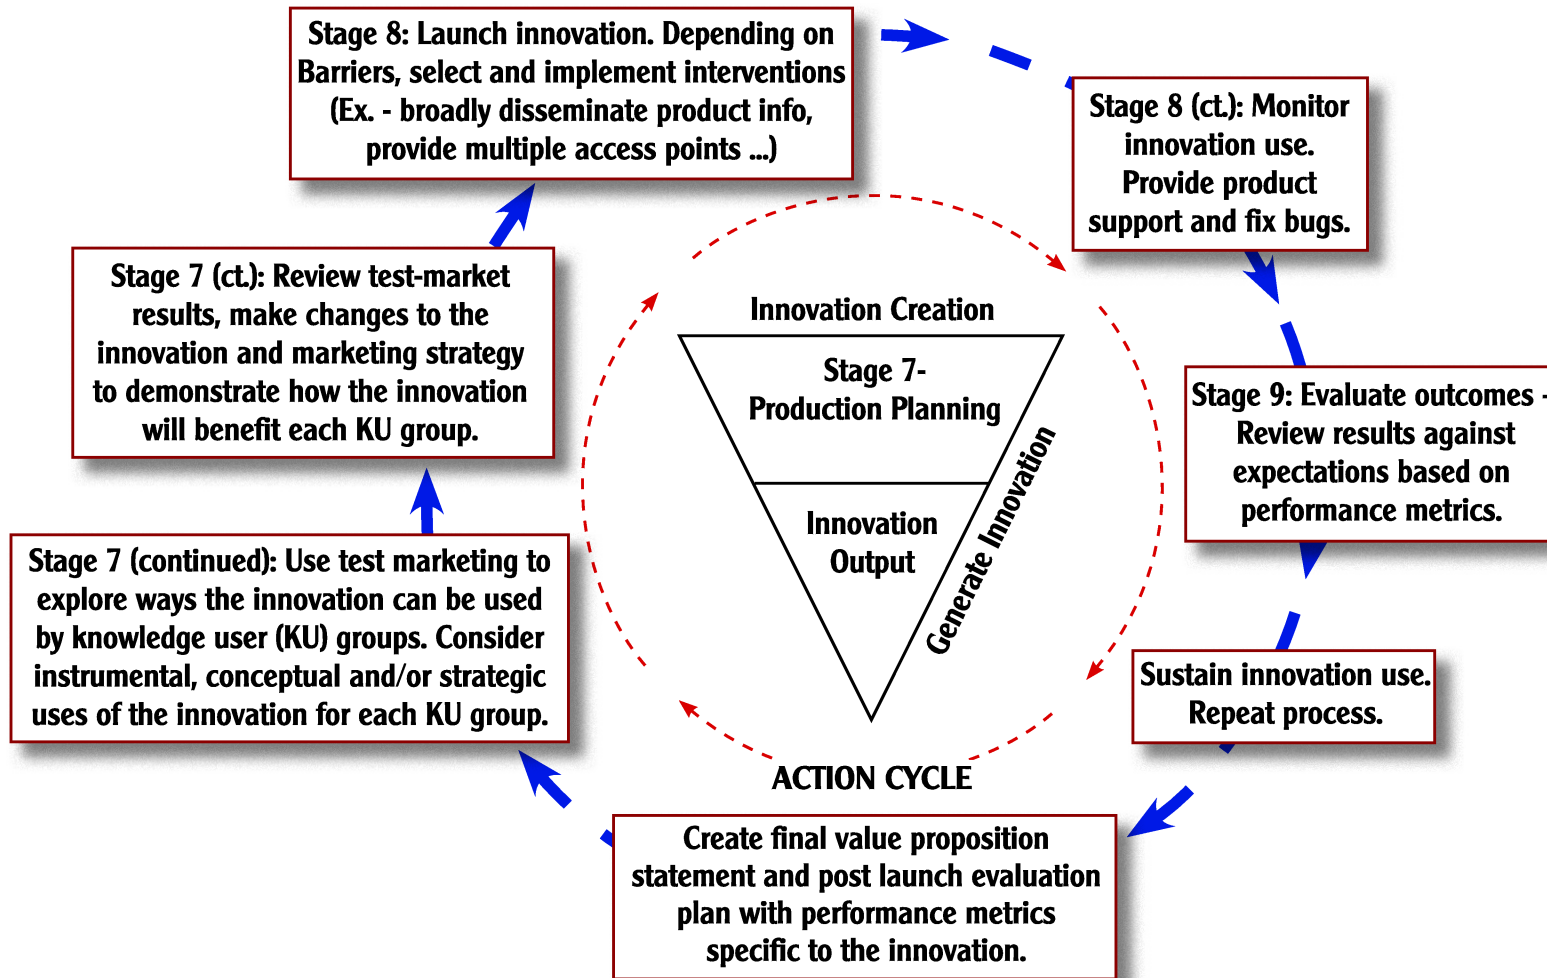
Stage 8: Launch innovation. Depending on Barriers, select and implement interventions (Ex. - broadly disseminate product info, provide multiple access points ...)

Stage 8 (ct.): Monitor innovation use. Provide product support and fix bugs.

Stage 7 (ct.): Review test-market results, make changes to the innovation and marketing strategy to demonstrate how the innovation will benefit each KU group.

Innovation Creation

Stage 7- Production Planning

Innovation Output

Generate Innovation

Stage 9: Evaluate outcomes - Review results against expectations based on performance metrics.

Stage 7 (continued): Use test marketing to explore ways the innovation can be used by knowledge user (KU) groups. Consider instrumental, conceptual and/or strategic uses of the innovation for each KU group.

Sustain innovation use. Repeat process.

ACTION CYCLE

Create final value proposition statement and post launch evaluation plan with performance metrics specific to the innovation.